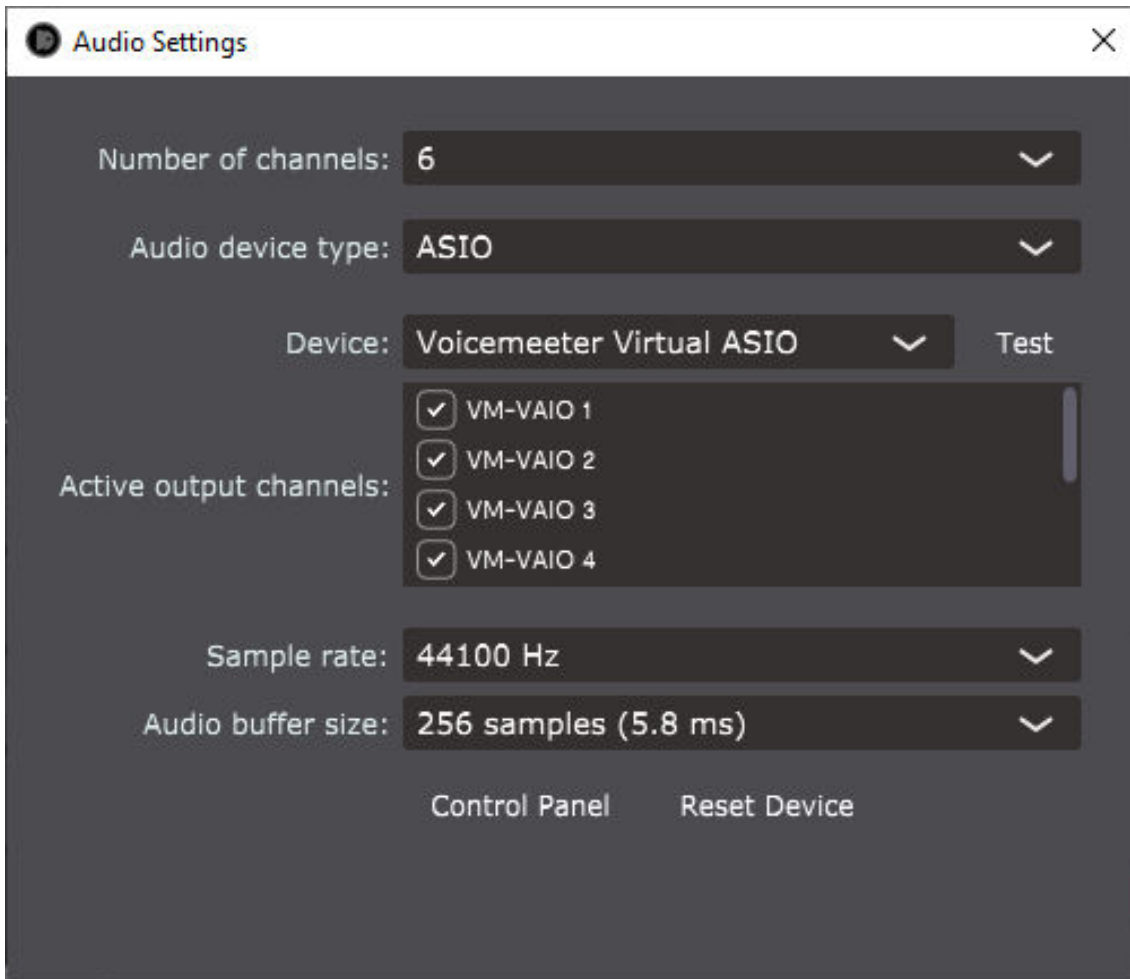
Audio Settings

Number of channels: 6

Audio device type: ASIO

Device: Voicemeeter Virtual ASIO

Test

Active output channels:

VM-VAIO 1

VM-VAIO 2

VM-VAIO 3

VM-VAIO 4

Sample rate: 44100 Hz

Audio buffer size: 256 samples (5.8 ms)

Control Panel

Reset Device